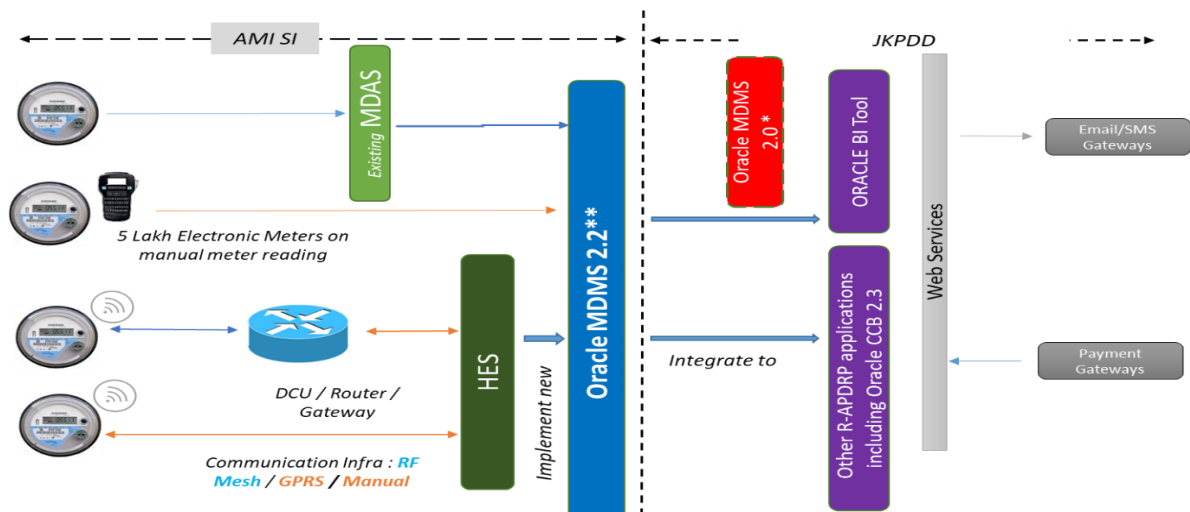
AMI SI

JKPDD

Existing MDAS

Oracle MDMS 2.2**

Oracle MDMS 2.0 *

ORACLE BI Tool

Web Services

Email/SMS Gateways

5 Lakh Electronic Meters on manual meter reading

HES

Implement new

Integrate to

Other R-APDRP applications including Oracle CCB 2.3

Payment Gateways

DCU / Router / Gateway

Communication Infra : RF Mesh / GPRS / Manual